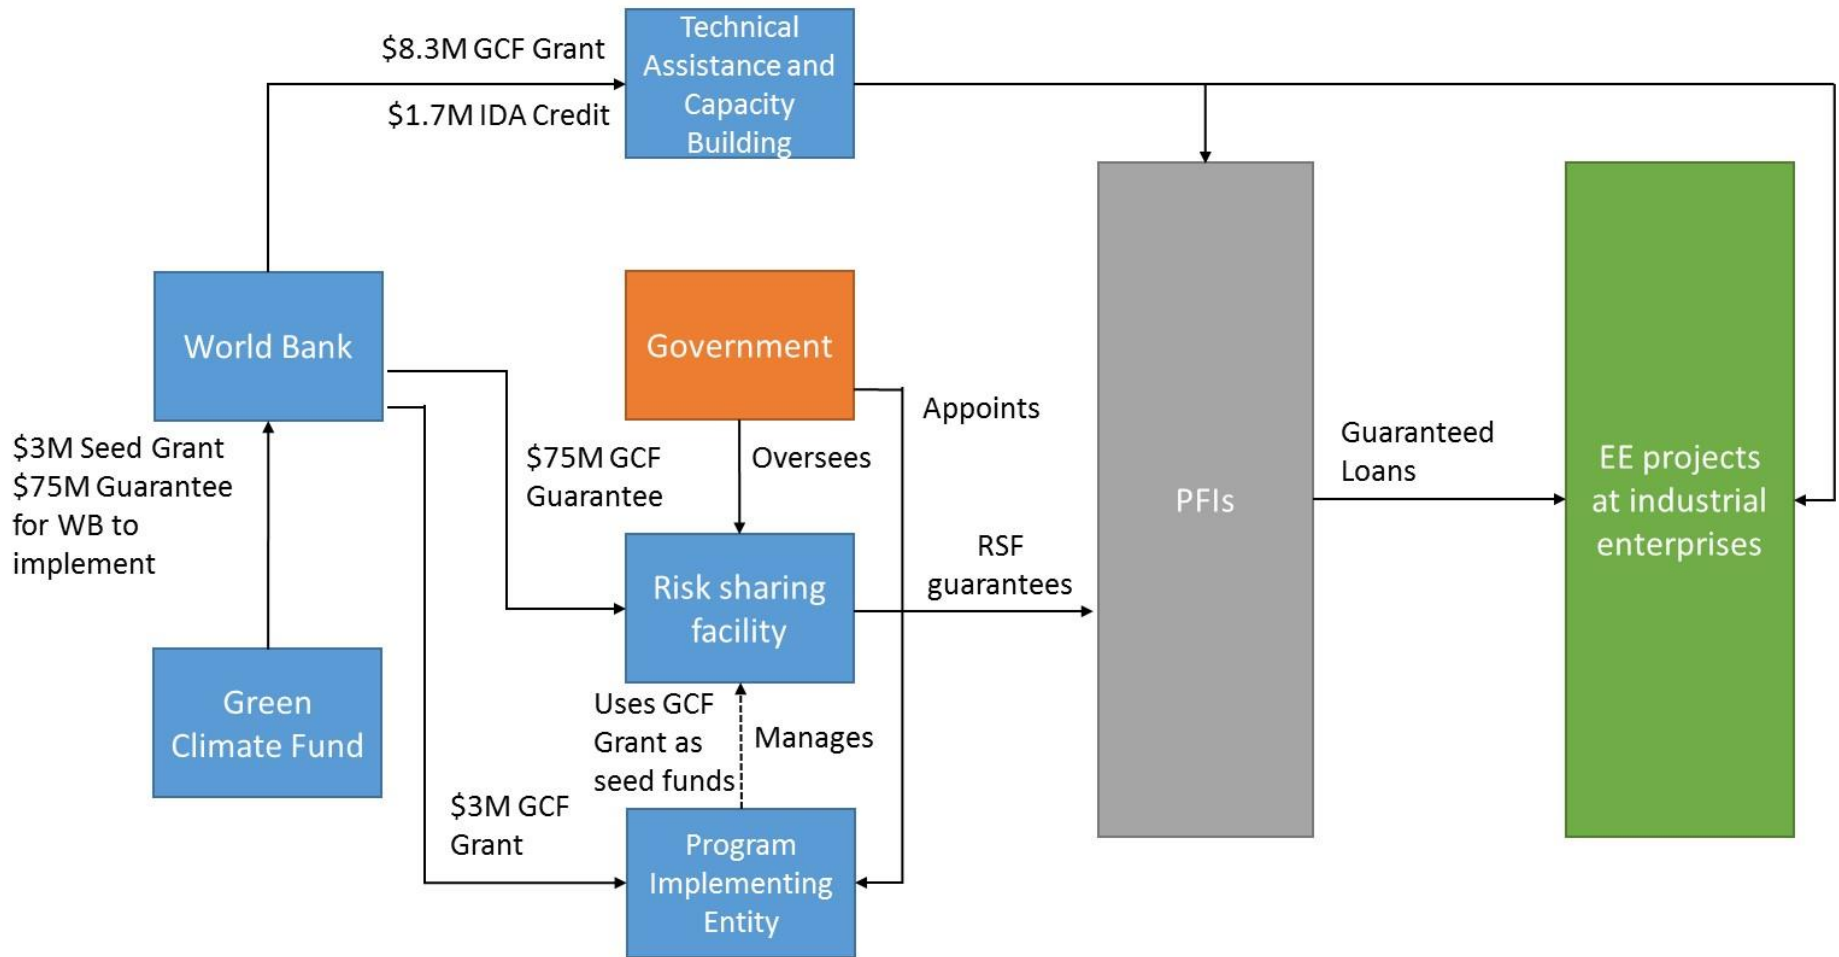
$8.3M GCF Grant

Technical Assistance and Capacity Building

$1.7M IDA Credit

World Bank

Government

Appoints

$3M Seed Grant
$75M Guarantee for WB to implement

$75M GCF Guarantee

Oversees

Guaranteed Loans

PFIs

EE projects at industrial enterprises

RSF guarantees

Risk sharing facility

Green Climate Fund

Uses GCF Grant as seed funds

Manages

$3M GCF Grant

Program Implementing Entity